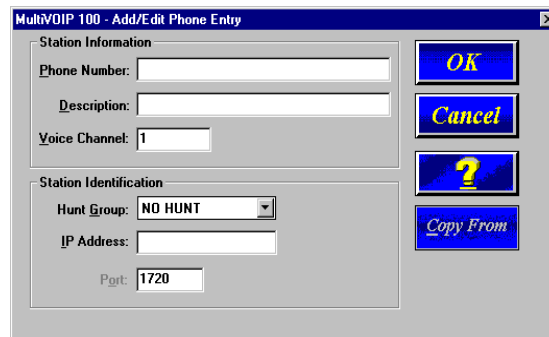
MultiVOIP 100 - Add/Edit Phone Entry

×

Station Information

Phone Number:

Description:

Voice Channel: 1

Station Identification

Hunt Group: NO HUNT

IP Address:

Port: 1720

OK

Cancel

?

Copy From